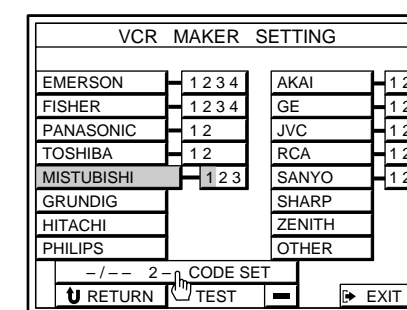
VCR MAKER SETTING

| | | | |
|---|---|---|---|
| EMERSON | 1 2 3 4 | AKAI | 1 2 |
| FISHER | 1 2 3 4 | GE | 1 2 |
| PANASONIC | 1 2 | JVC | 1 2 |
| TOSHIBA | 1 2 | RCA | 1 2 |
| MISTUBISHI | 1 2 3 | SANYO | 1 2 |
| GRUNDIG | | SHARP | |
| HITACHI | | ZENITH | |
| PHILIPS | | OTHER | |

– / – –   2 – CODE SET

RETURN   TEST   –   EXIT